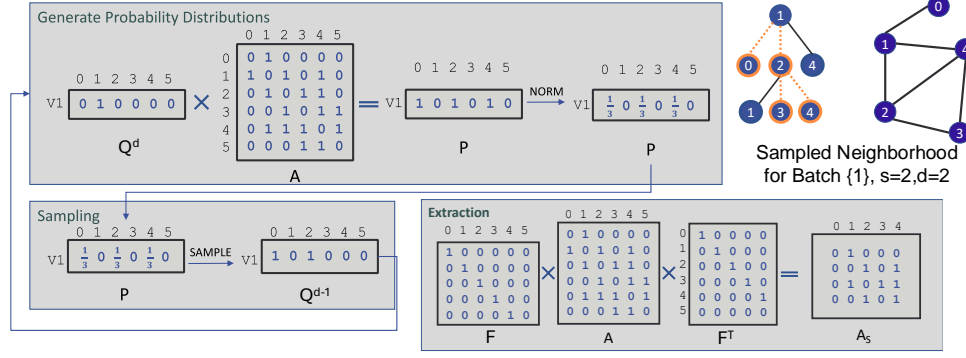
Generate Probability Distributions

0 1 2 3 4 5
V1 0 1 0 0 0 0
$Q^d$

×

0 1 2 3 4 5
| | 0 | 1 | 2 | 3 | 4 | 5 |
|---|---|---|---|---|---|---|
| 0 | 0 | 1 | 0 | 0 | 0 | 0 |
| 1 | 1 | 0 | 1 | 0 | 1 | 0 |
| 2 | 0 | 1 | 0 | 1 | 1 | 0 |
| 3 | 0 | 0 | 1 | 0 | 1 | 1 |
| 4 | 0 | 1 | 1 | 1 | 0 | 1 |
| 5 | 0 | 0 | 0 | 1 | 1 | 0 |

A

=

0 1 2 3 4 5
V1 1 0 1 0 1 0
P

NORM

0 1 2 3 4 5
V1 $\frac{1}{3}$ 0 $\frac{1}{3}$ 0 $\frac{1}{3}$ 0
P

1
0 2 4
1 3 4

0
1
2
3

Sampled Neighborhood for Batch {1}, s=2,d=2

Sampling

0 1 2 3 4 5
V1 $\frac{1}{3}$ 0 $\frac{1}{3}$ 0 $\frac{1}{3}$ 0
P

SAMPLE

0 1 2 3 4 5
V1 1 0 1 0 0 0
$Q^{d-1}$

Extraction

0 1 2 3 4 5
| 1 | 0 | 0 | 0 | 0 | 0 |
|---|---|---|---|---|---|
| 0 | 1 | 0 | 0 | 0 | 0 |
| 0 | 0 | 1 | 0 | 0 | 0 |
| 0 | 0 | 0 | 1 | 0 | 0 |
| 0 | 0 | 0 | 0 | 1 | 0 |

F

×

0 1 2 3 4 5
| 0 | 1 | 0 | 0 | 0 | 0 |
|---|---|---|---|---|---|
| 1 | 0 | 1 | 0 | 1 | 0 |
| 0 | 1 | 0 | 1 | 1 | 0 |
| 0 | 0 | 1 | 0 | 1 | 1 |
| 0 | 1 | 1 | 1 | 0 | 1 |
| 0 | 0 | 0 | 1 | 1 | 0 |

A

×

| 0 | 1 | 0 | 0 | 0 | 0 |
|---|---|---|---|---|---|
| 1 | 0 | 1 | 0 | 0 | 0 |
| 2 | 0 | 0 | 1 | 0 | 0 |
| 3 | 0 | 0 | 0 | 1 | 0 |
| 4 | 0 | 0 | 0 | 0 | 1 |
| 5 | 0 | 0 | 0 | 0 | 0 |

$F^T$

=

0 1 2 3 4
| 0 | 1 | 0 | 0 | 0 |
|---|---|---|---|---|
| 1 | 0 | 1 | 0 | 1 |
| 0 | 1 | 0 | 1 | 1 |
| 0 | 0 | 1 | 0 | 1 |
| 0 | 1 | 1 | 1 | 0 |

$A_S$